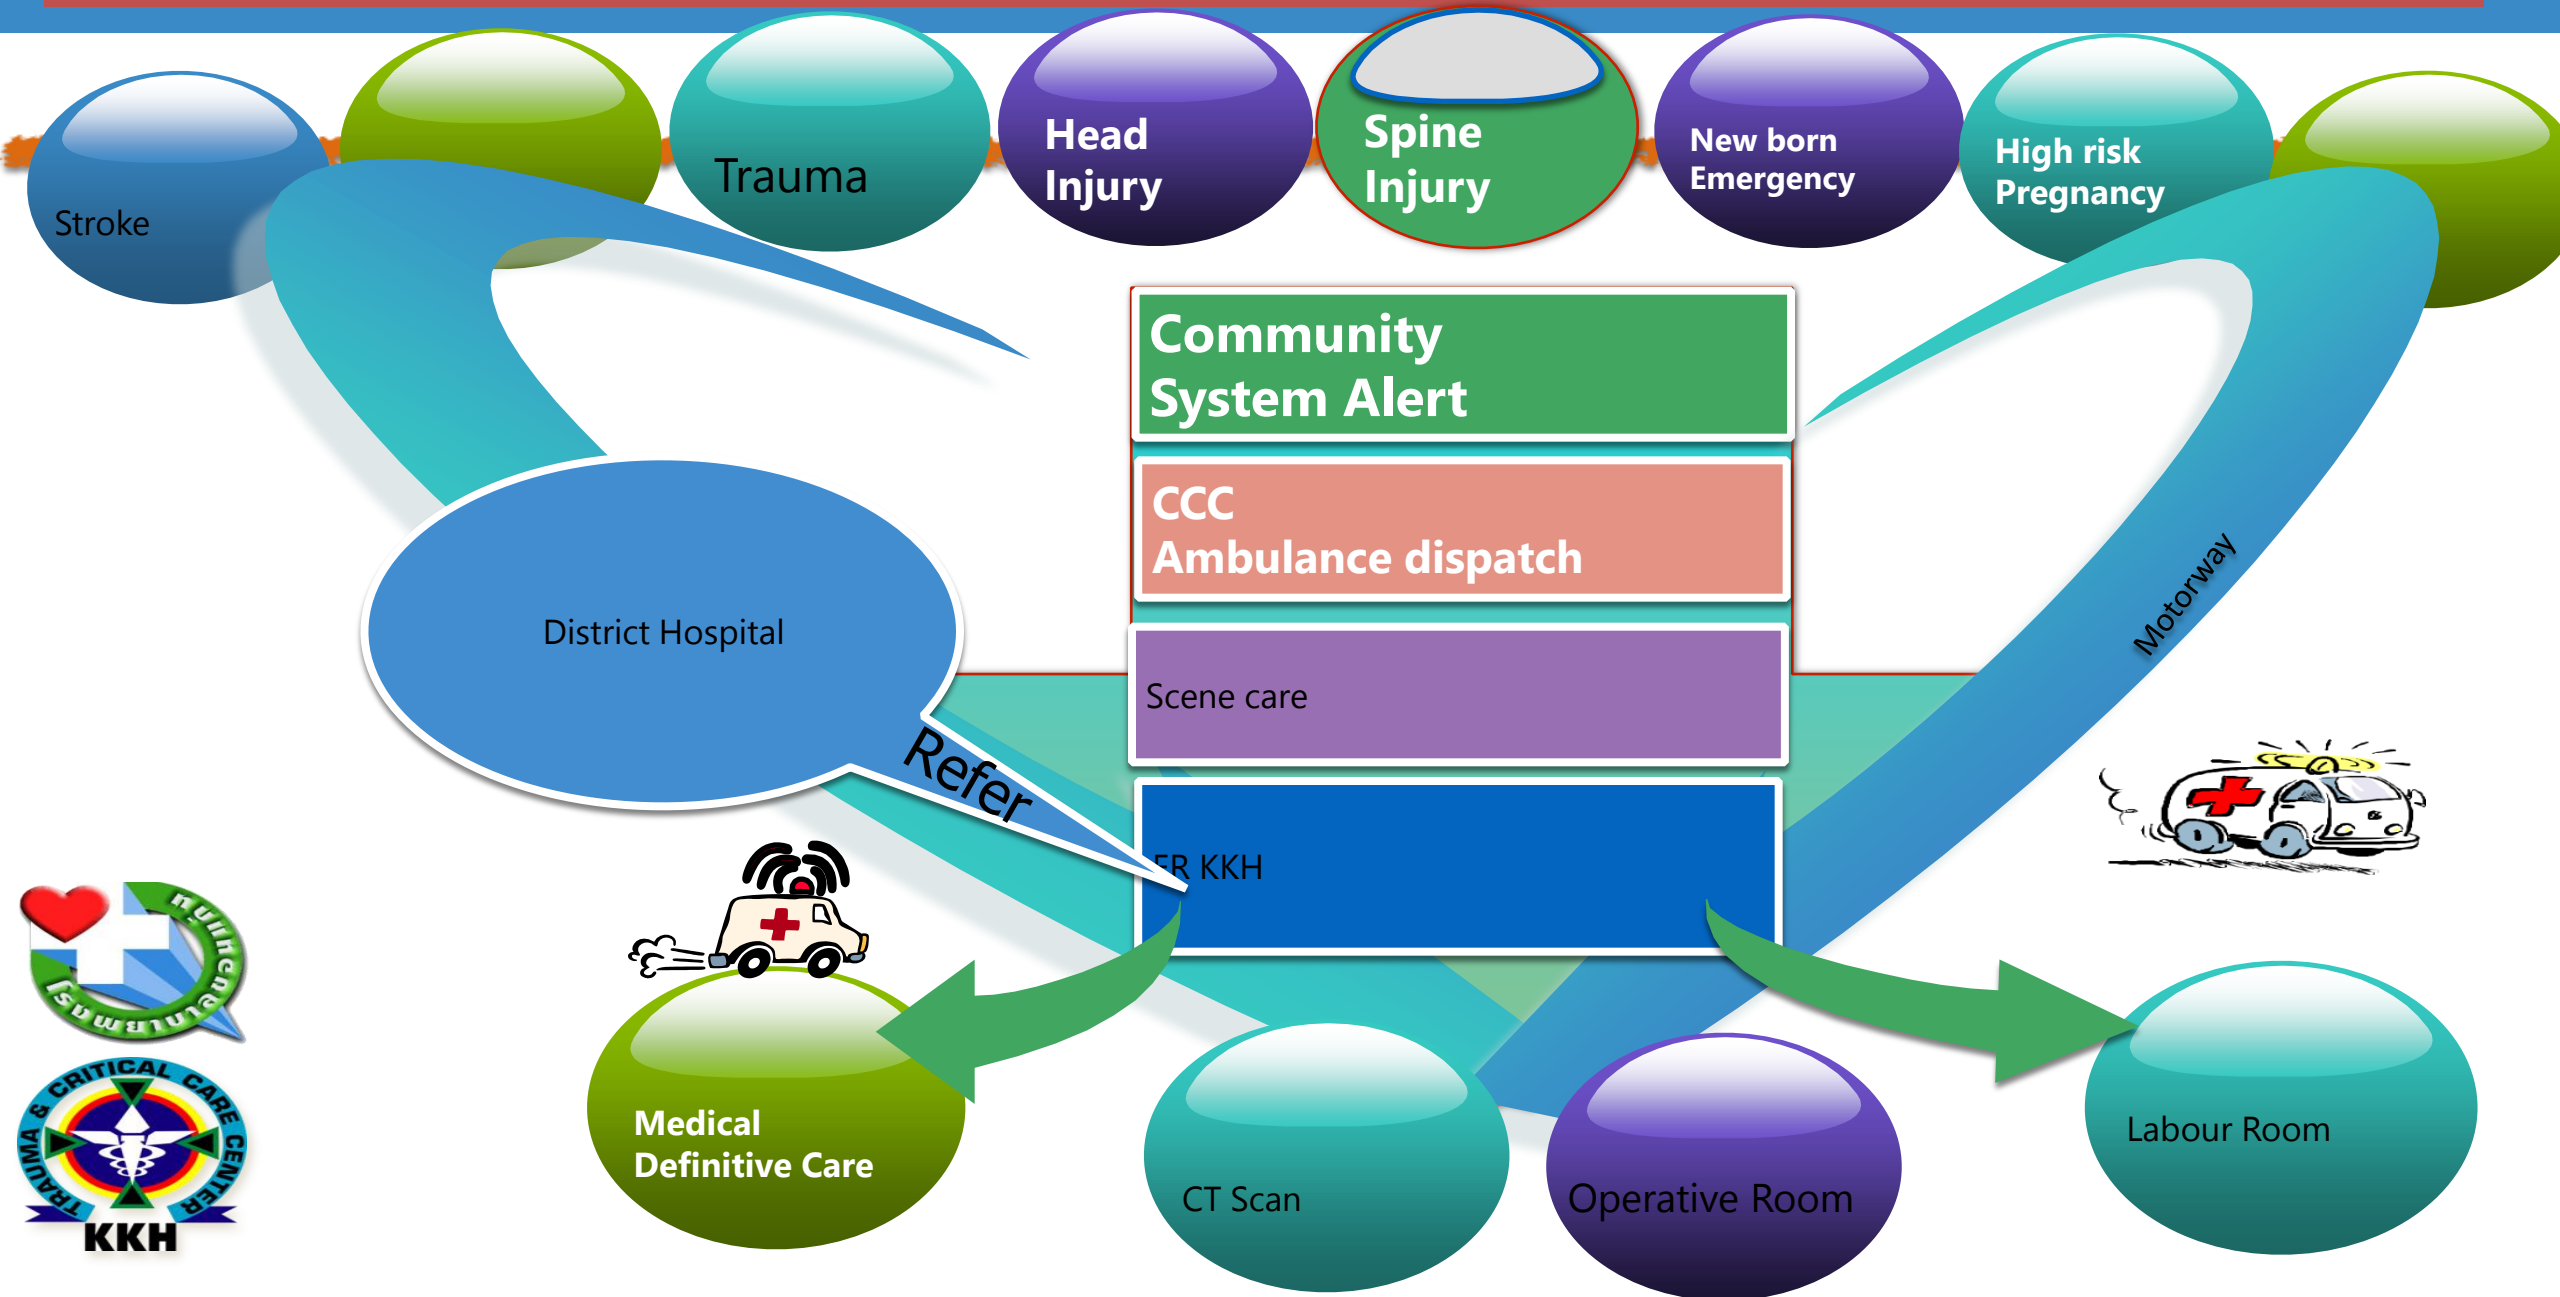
Stroke

Trauma

Head Injury

Spine Injury

New born Emergency

High risk Pregnancy

Community System Alert

CCC
Ambulance dispatch

Scene care

ER KKH

District Hospital

Refer

Motorway

Medical Definitive Care

CT Scan

Operative Room

Labour Room

โรงพยาบาลขอนแก่น

TRAUMA & CRITICAL CARE CENTER

KKH